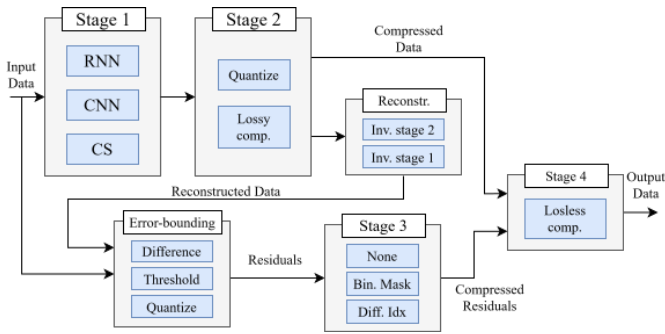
Input Data

Stage 1
RNN
CNN
CS

Stage 2
Quantize
Lossy comp.

Compressed Data

Reconstr.
Inv. stage 2
Inv. stage 1

Reconstructed Data

Error-bounding
Difference
Threshold
Quantize

Residuals

Stage 3
None
Bin. Mask
Diff. Idx

Compressed Residuals

Stage 4
Losless comp.

Output Data